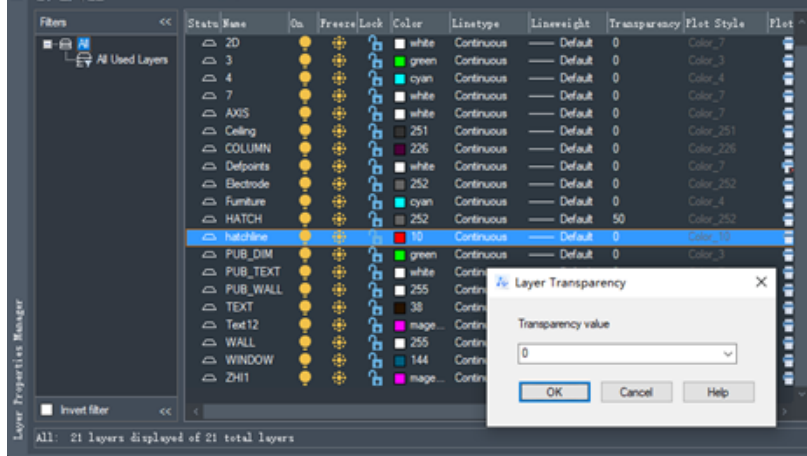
Filters <<

All
All Used Layers

Invert filter <<

| Status | Name | On | Freeze | Lock | Color | Linetype | Lineweight | Transparency | Plot Style | Plot |
|---|---|---|---|---|---|---|---|---|---|---|
| | 2D | | | | white | Continuous | Default | 0 | Color_7 | |
| | 3 | | | | green | Continuous | Default | 0 | Color_3 | |
| | 4 | | | | cyan | Continuous | Default | 0 | Color_4 | |
| | 7 | | | | white | Continuous | Default | 0 | Color_7 | |
| | AXIS | | | | white | Continuous | Default | 0 | Color_7 | |
| | Ceiling | | | | 251 | Continuous | Default | 0 | Color_251 | |
| | COLUMN | | | | 226 | Continuous | Default | 0 | Color_226 | |
| | Defpoints | | | | white | Continuous | Default | 0 | Color_7 | |
| | Electrode | | | | 252 | Continuous | Default | 0 | Color_252 | |
| | Furniture | | | | cyan | Continuous | Default | 0 | Color_4 | |
| | HATCH | | | | 252 | Continuous | Default | 50 | Color_252 | |
| | hatchline | | | | 10 | Continuous | Default | 0 | Color_10 | |
| | PUB_DIM | | | | green | Continuous | Default | 0 | Color_3 | |
| | PUB_TEXT | | | | white | Contin | | | | |
| | PUB_WALL | | | | 255 | Contin | | | | |
| | TEXT | | | | 38 | Contin | | | | |
| | Text12 | | | | mage... | Contin | | | | |
| | WALL | | | | 255 | Contin | | | | |
| | WINDOW | | | | 144 | Contin | | | | |
| | ZHI1 | | | | mage... | Contin | | | | |

Layer Transparency ×

Transparency value

0

OK Cancel Help

Layer Properties Manager

All: 21 layers displayed of 21 total layers